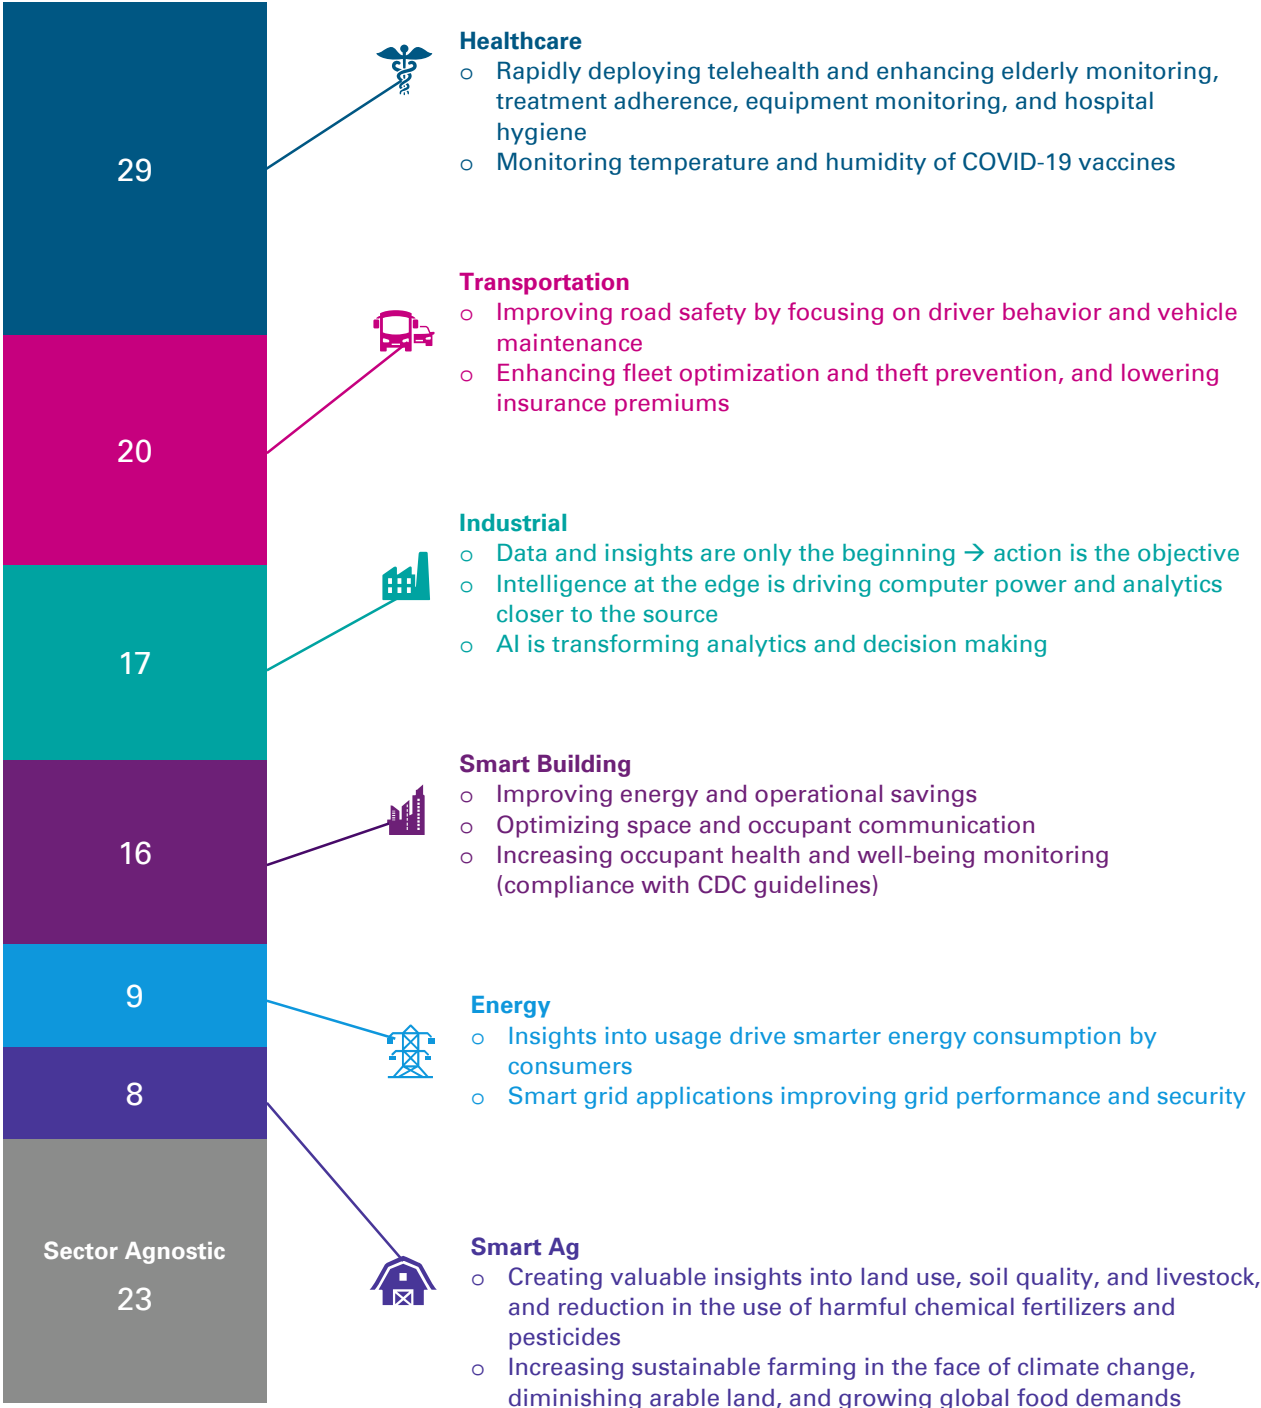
29

20

17

16

9

8

Sector Agnostic

23

Healthcare
o Rapidly deploying telehealth and enhancing elderly monitoring, treatment adherence, equipment monitoring, and hospital hygiene
o Monitoring temperature and humidity of COVID-19 vaccines

Transportation
o Improving road safety by focusing on driver behavior and vehicle maintenance
o Enhancing fleet optimization and theft prevention, and lowering insurance premiums

Industrial
o Data and insights are only the beginning → action is the objective
o Intelligence at the edge is driving computer power and analytics closer to the source
o AI is transforming analytics and decision making

Smart Building
o Improving energy and operational savings
o Optimizing space and occupant communication
o Increasing occupant health and well-being monitoring (compliance with CDC guidelines)

Energy
o Insights into usage drive smarter energy consumption by consumers
o Smart grid applications improving grid performance and security

Smart Ag
o Creating valuable insights into land use, soil quality, and livestock, and reduction in the use of harmful chemical fertilizers and pesticides
o Increasing sustainable farming in the face of climate change, diminishing arable land, and growing global food demands